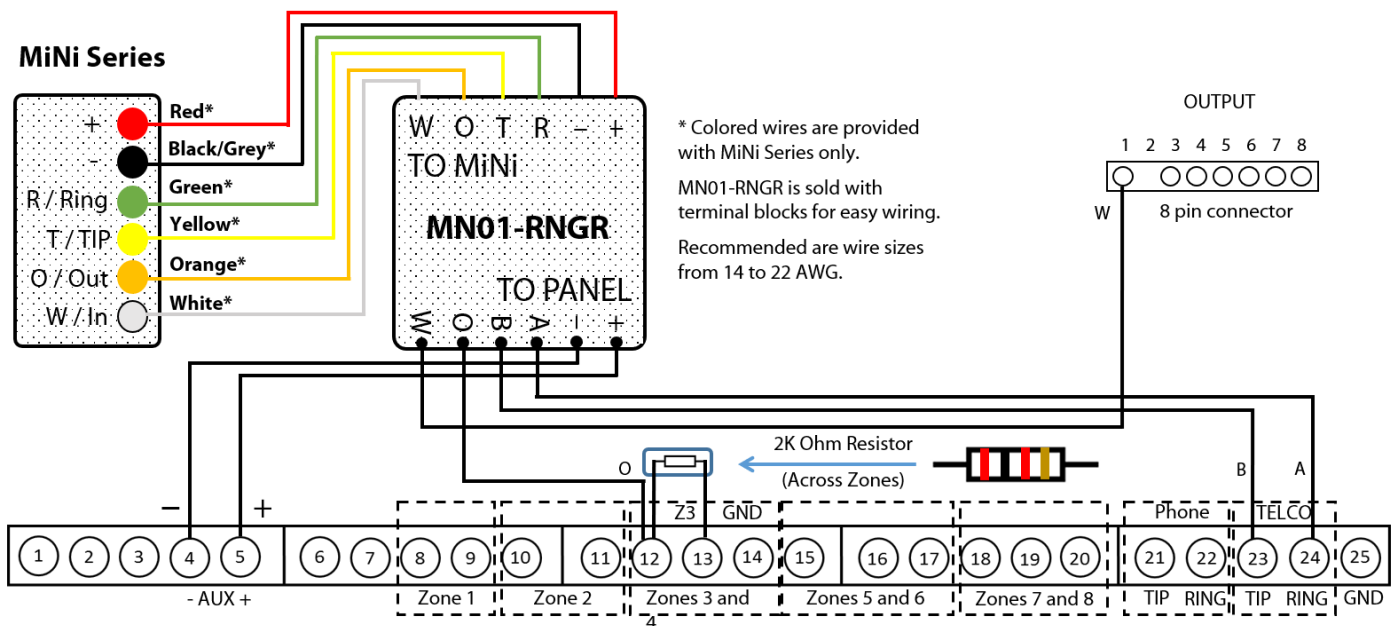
MiNi Series

+
-
R / Ring
T / TIP
O / Out
W / In

Red*
Black/Grey*
Green*
Yellow*
Orange*
White*

W O T R – +
TO MiNi
MN01-RNGR
TO PANEL
W O B A – +

* Colored wires are provided with MiNi Series only.

MN01-RNGR is sold with terminal blocks for easy wiring.

Recommended are wire sizes from 14 to 22 AWG.

OUTPUT
1 2 3 4 5 6 7 8
W
8 pin connector

2K Ohm Resistor
(Across Zones)

O
B
A

– +
Z3 GND
Phone
TELCO

1 2 3 4 5 6 7 8 9 10 11 12 13 14 15 16 17 18 19 20 21 22 23 24 25

- AUX +
Zone 1
Zone 2
Zones 3 and 4
Zones 5 and 6
Zones 7 and 8
TIP RING
TIP RING
GND